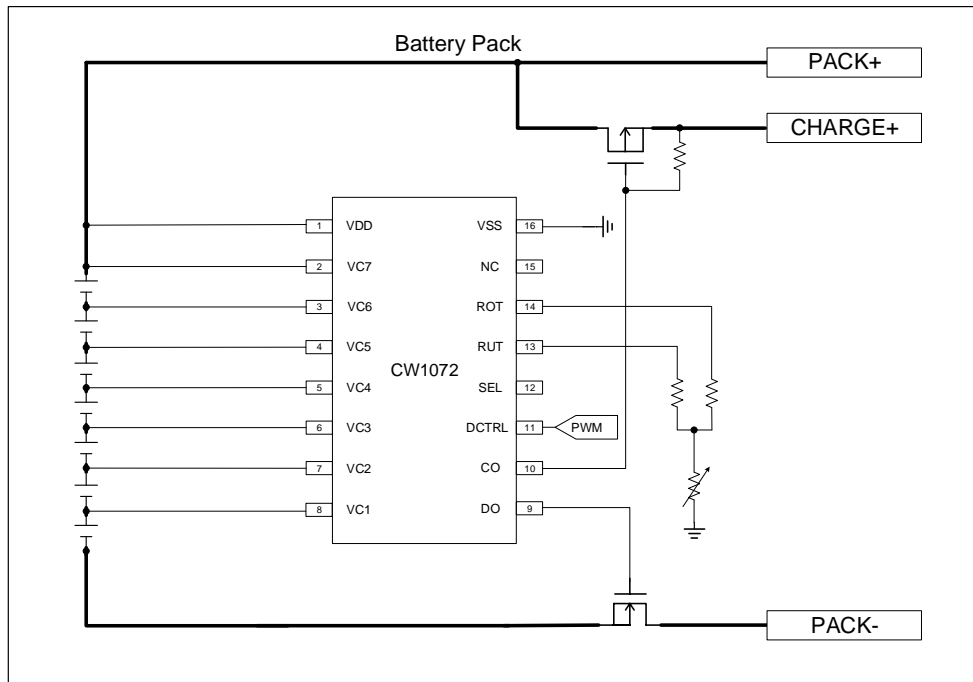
Battery Pack

PACK+

CHARGE+

CW1072

| | | | |
|---|---|---|---|
| 1 | VDD | VSS | 16 |
| 2 | VC7 | NC | 15 |
| 3 | VC6 | ROT | 14 |
| 4 | VC5 | RUT | 13 |
| 5 | VC4 | SEL | 12 |
| 6 | VC3 | DCTRL | 11 |
| 7 | VC2 | CO | 10 |
| 8 | VC1 | DO | 9 |

PWM

PACK-